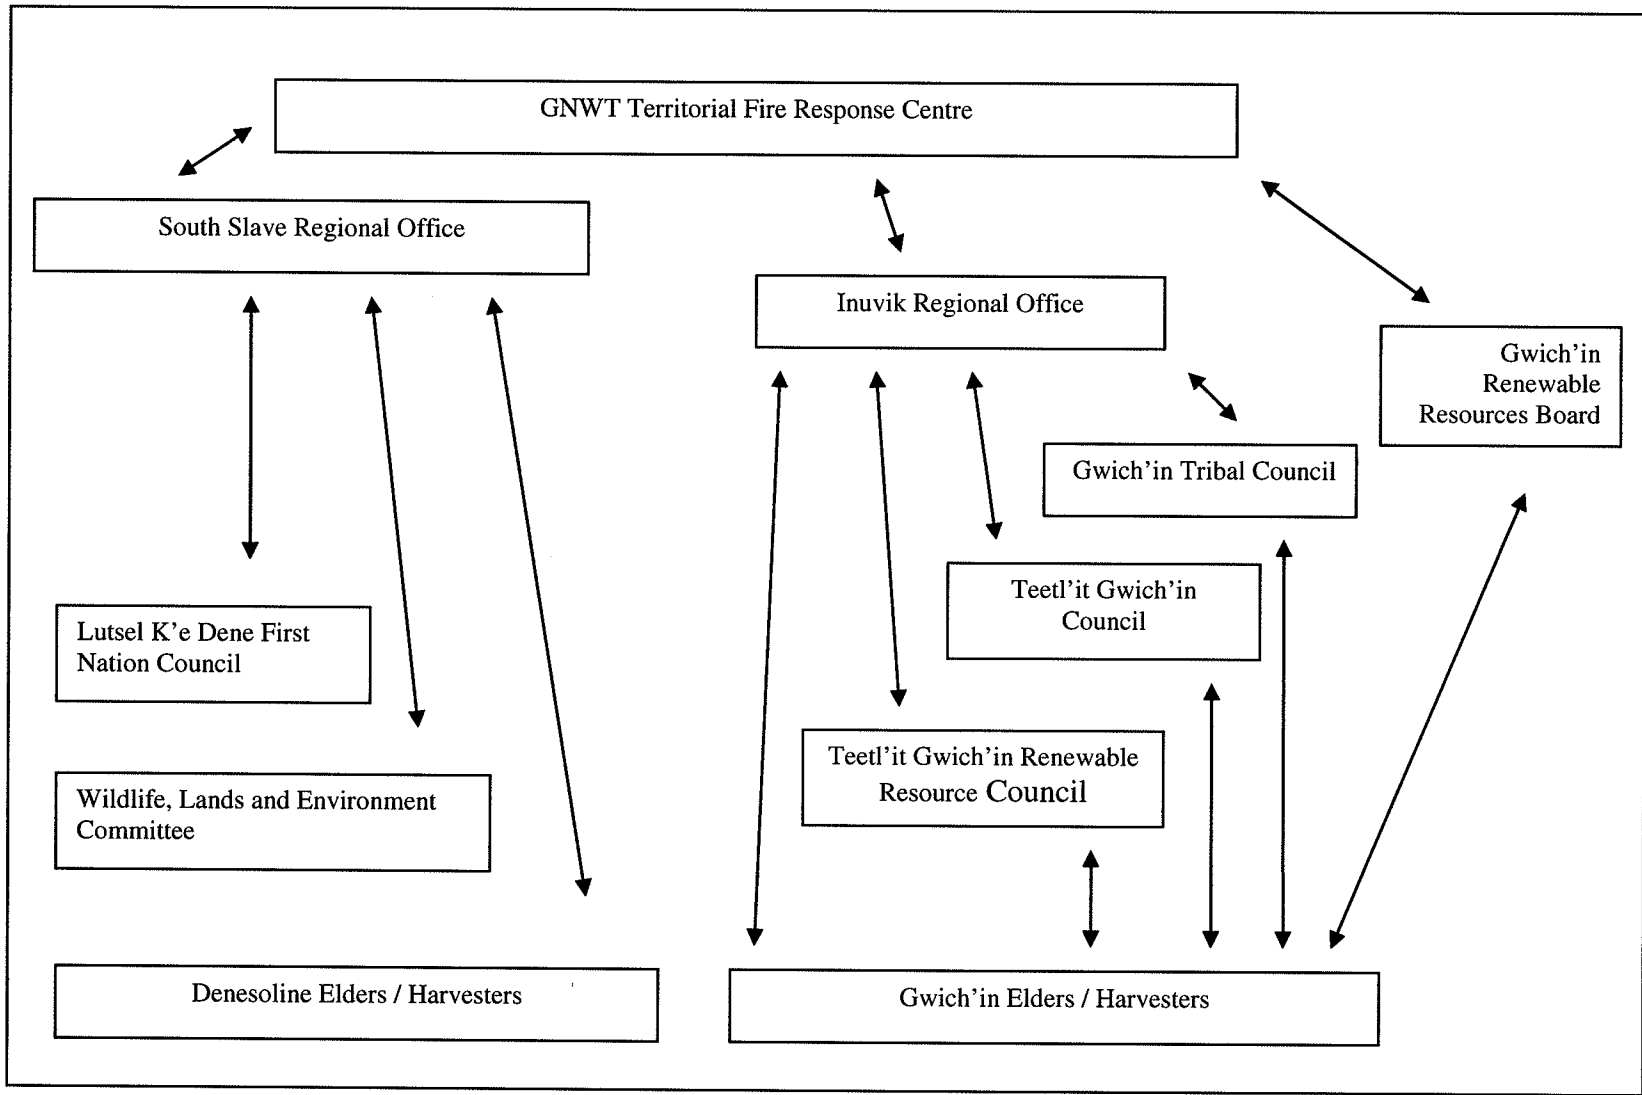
GNWT Territorial Fire Response Centre

South Slave Regional Office

Inuvik Regional Office

Gwich'in Renewable Resources Board

Gwich'in Tribal Council

Teetl'it Gwich'in Council

Lutsel K'e Dene First Nation Council

Teetl'it Gwich'in Renewable Resource Council

Wildlife, Lands and Environment Committee

Denesoline Elders / Harvesters

Gwich'in Elders / Harvesters